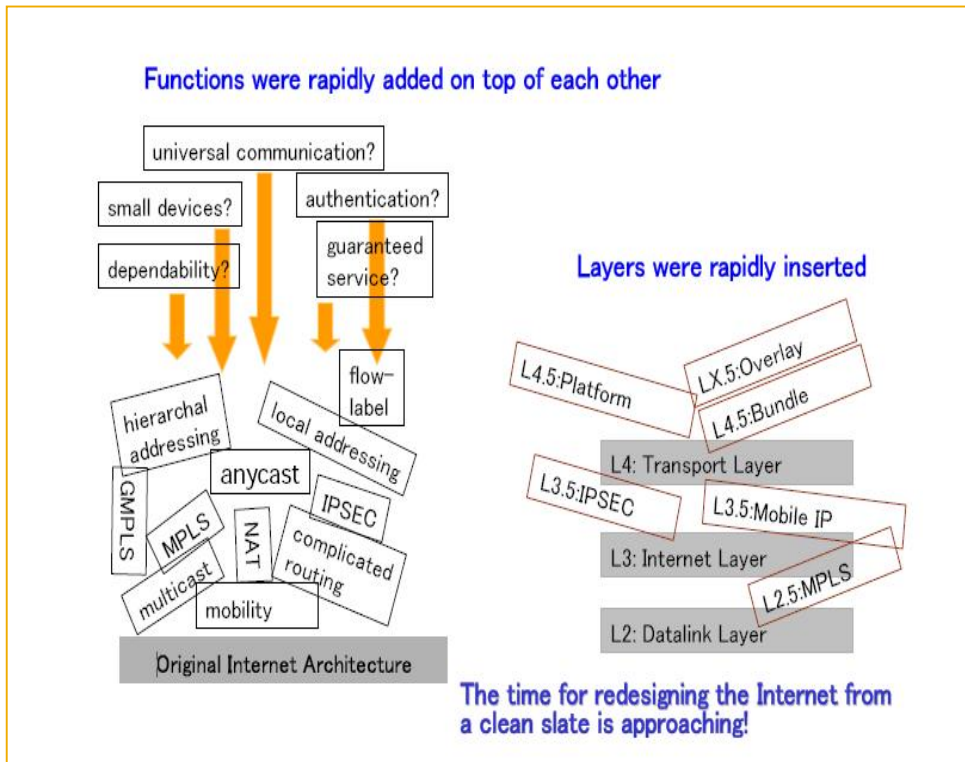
Functions were rapidly added on top of each other

universal communication?

small devices?

authentication?

guaranteed service?

dependability?

flow-label

hierarchal addressing

local addressing

anycast

GMPLS

MPLS

NAT

IPSEC

complicated routing

multicast

mobility

Original Internet Architecture

Layers were rapidly inserted

L4.5:Platform

LX.5:Overlay

L4.5:Bundle

L4: Transport Layer

L3.5:IPSEC

L3.5:Mobile IP

L3: Internet Layer

L2.5:MPLS

L2: Datalink Layer

The time for redesigning the Internet from a clean slate is approaching!